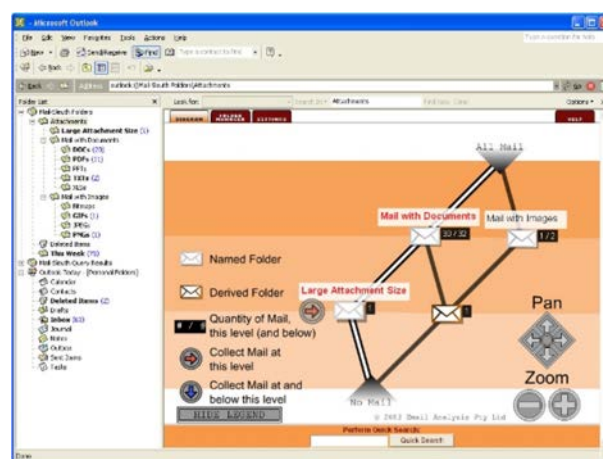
Microsoft Outlook

File Edit View Favorites Tools Actions Help

Type a question for help

New Send/Receive Find Type a contact to find

Back Address outlook:\\Mail Sleuth Folders\Attachments

Folder List

Mail Sleuth Folders
Attachments
Large Attachment Size (5)
Mail with Documents
DOCs (15)
PDFs (11)
PPTs
TXTs (2)
XLSs
Mail with Images
Bitmaps
GIFs (1)
JPEGs
PNGs (1)
Deleted Items
This Week (75)
Mail Sleuth Query Results
Outlook Today - [Personal Folders]
Calendar
Contacts
Deleted Items (2)
Drafts
Inbox (63)
Journal
Notes
Outbox
Sent Items
Tasks

Look for: Search In Attachments Find Now Clear Options

DIAGRAM FOLDER MANAGER SETTINGS HELP

All Mail

Mail with Documents

32 / 32

Mail with Images

1 / 2

Named Folder

Derived Folder

Large Attachment Size

Quantity of Mail, this level (and below)

Collect Mail at this level

Collect Mail at and below this level

HIDE LEGEND

Pan

Zoom

No Mail

© 2003 Email Analysis Pty Ltd

Perform Quick Search:

Quick Search

Done